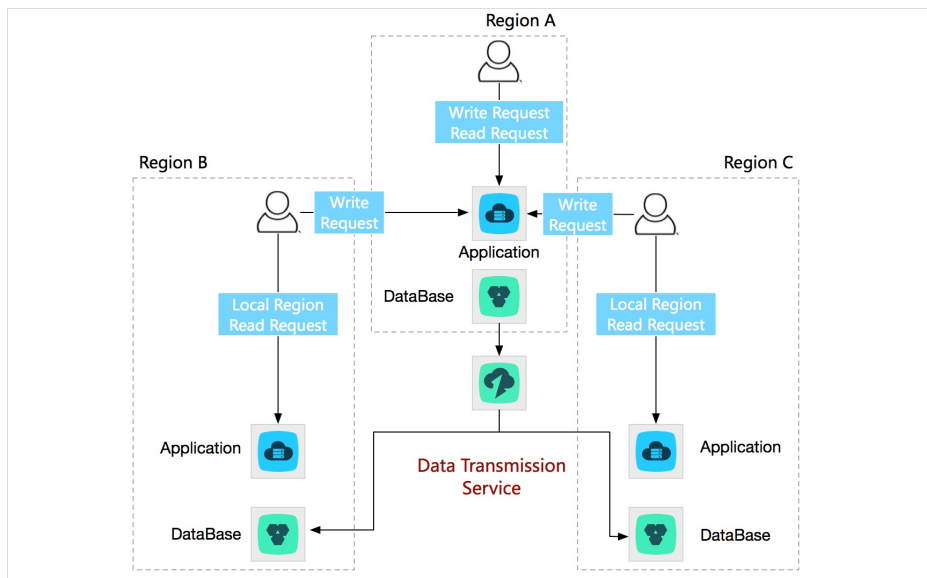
Region A

Write Request
Read Request

Region B

Region C

Write Request

Write Request

Application

DataBase

Local Region
Read Request

Local Region
Read Request

Application

Application

Data Transmission
Service

DataBase

DataBase